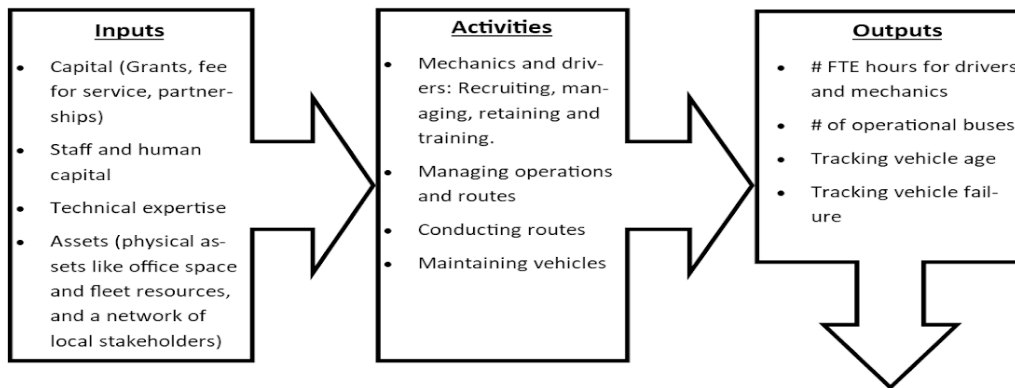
Inputs

- Capital (Grants, fee for service, partnerships)
- Staff and human capital
- Technical expertise
- Assets (physical assets like office space and fleet resources, and a network of local stakeholders)

Activities

- Mechanics and drivers: Recruiting, managing, retaining and training.
- Managing operations and routes
- Conducting routes
- Maintaining vehicles

Outputs

- # FTE hours for drivers and mechanics
- # of operational buses
- Tracking vehicle age
- Tracking vehicle failure